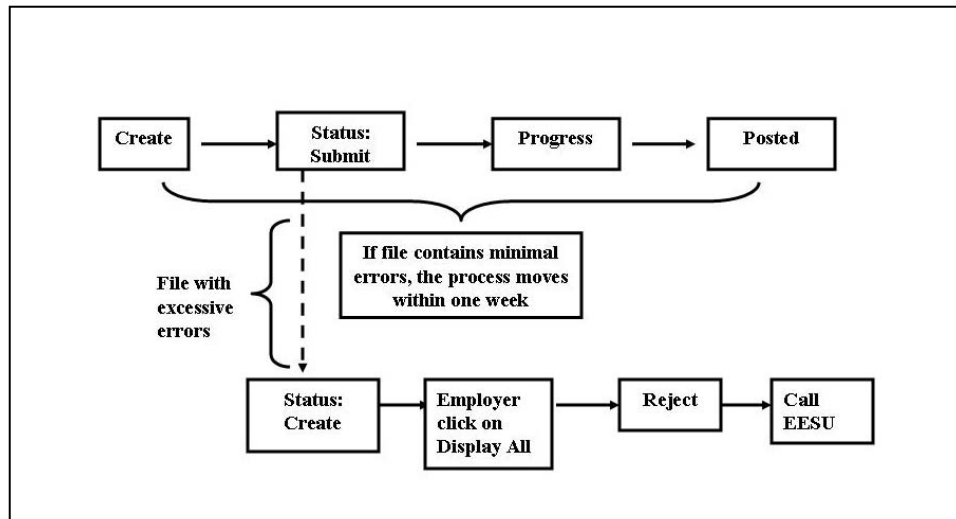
Create

Status: Submit

Progress

Posted

If file contains minimal errors, the process moves within one week

File with excessive errors

Status: Create

Employer click on Display All

Reject

Call EESU